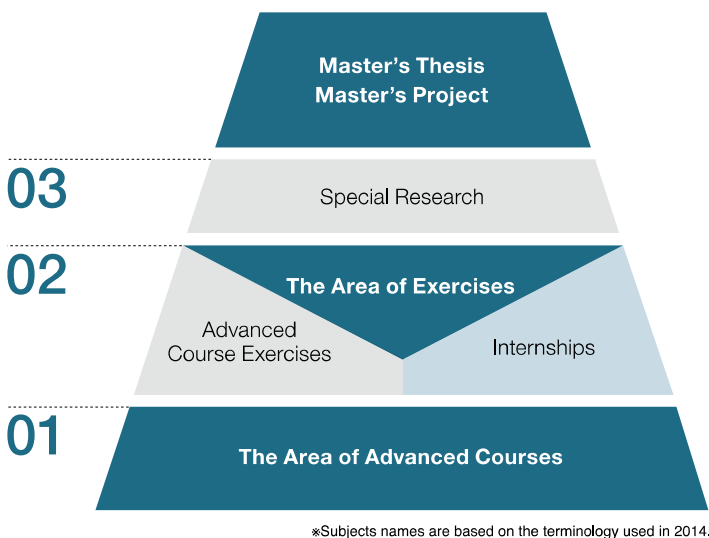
Master’s Thesis
Master’s Project

03

Special Research

02

The Area of Exercises

Advanced Course Exercises

Internships

01

The Area of Advanced Courses

※Subjects names are based on the terminology used in 2014.